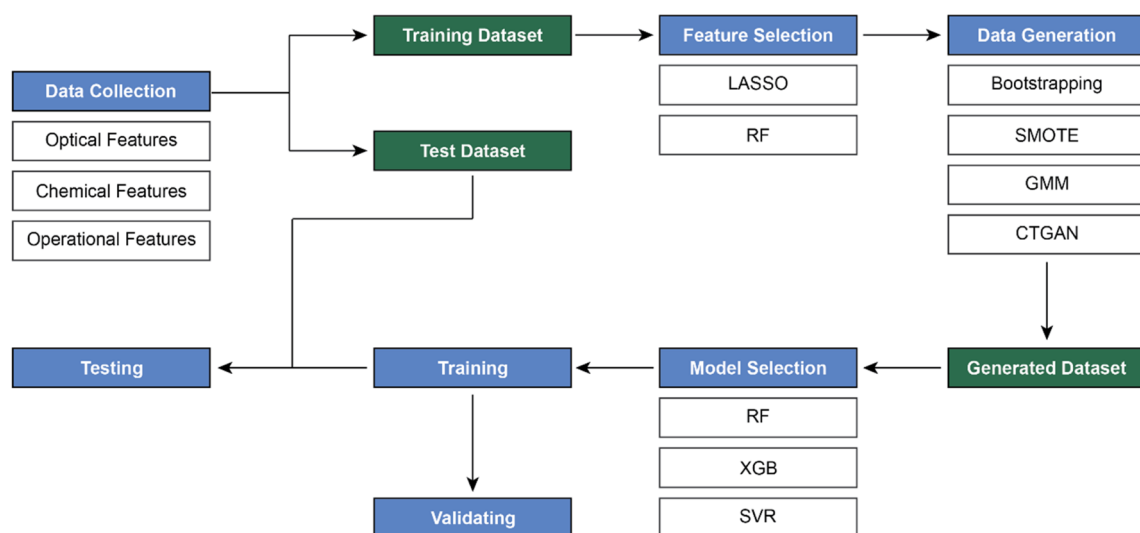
Data Collection
Optical Features
Chemical Features
Operational Features

Training Dataset

Test Dataset

Feature Selection
LASSO
RF

Data Generation
Bootstrapping
SMOTE
GMM
CTGAN

Generated Dataset

Model Selection
RF
XGB
SVR

Training

Testing

Validating